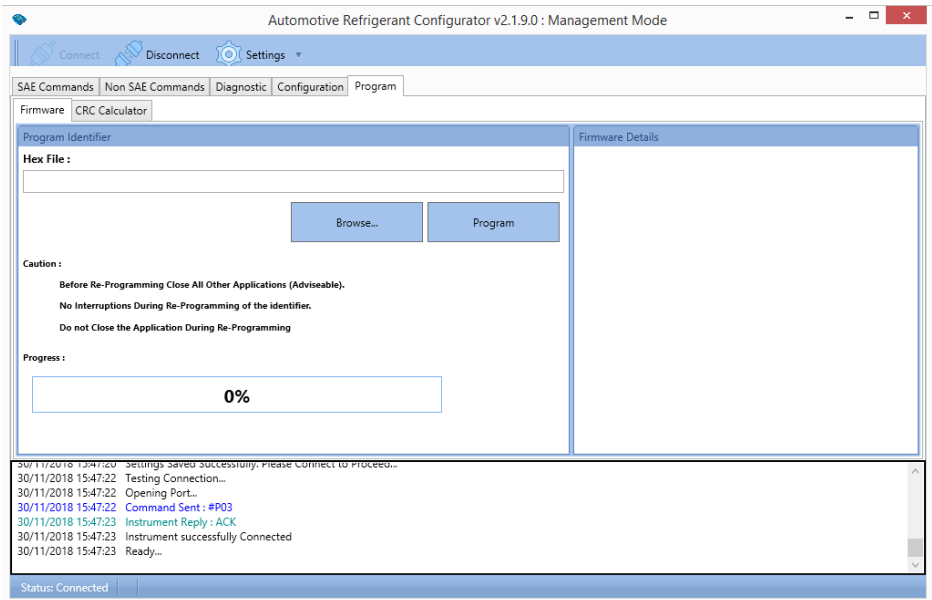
Automotive Refrigerant Configurator v2.1.9.0 : Management Mode

Connect Disconnect Settings

SAE Commands | Non SAE Commands | Diagnostic | Configuration | Program

Firmware | CRC Calculator

Program Identifier

Hex File :

Browse...

Program

Caution :

Before Re-Programming Close All Other Applications (Adviseable).

No Interruptions During Re-Programming of the identifier.

Do not Close the Application During Re-Programming

Progress :

0%

Firmware Details

30/11/2018 15:47:20 Settings Saved Successfully. Please Connect to Proceed...
30/11/2018 15:47:22 Testing Connection...
30/11/2018 15:47:22 Opening Port...
30/11/2018 15:47:22 Command Sent : #P03
30/11/2018 15:47:23 Instrument Reply : ACK
30/11/2018 15:47:23 Instrument successfully Connected
30/11/2018 15:47:23 Ready...

Status: Connected